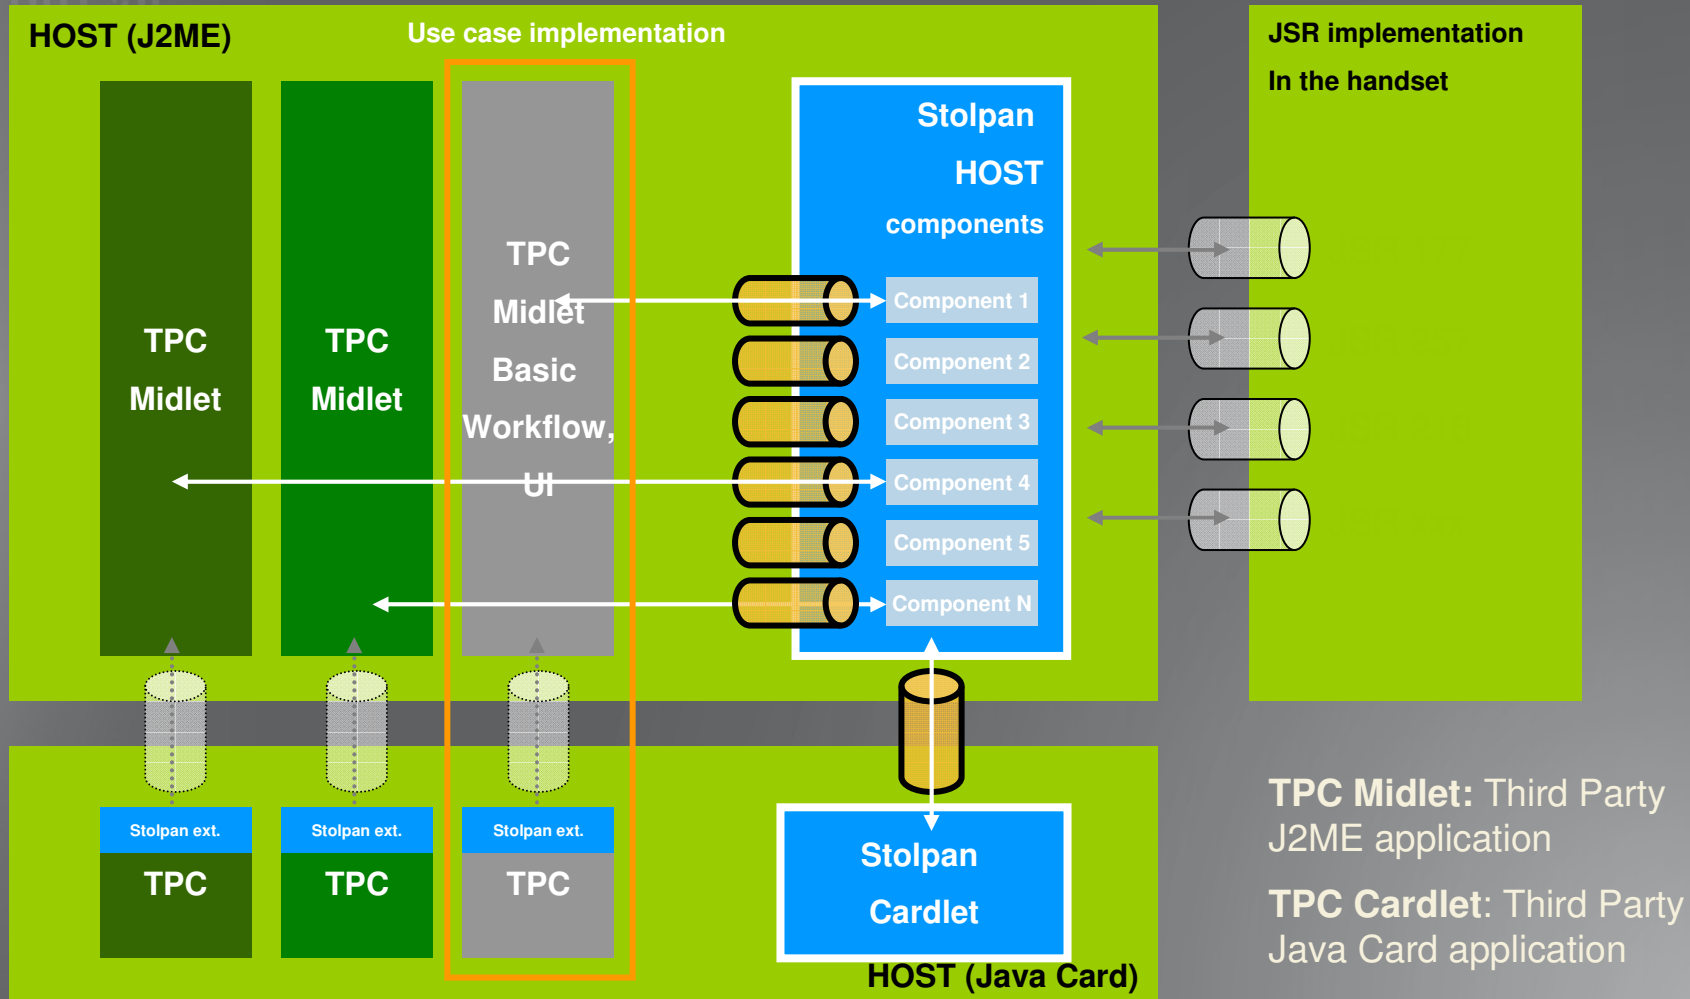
HOST (J2ME)

Use case implementation

JSR implementation

In the handset

TPC Midlet

TPC Midlet

TPC Midlet Basic Workflow, UI

Stolpan HOST components

Component 1

Component 2

Component 3

Component 4

Component 5

Component N

Stolpan ext.

TPC

Stolpan ext.

TPC

Stolpan ext.

TPC

Stolpan Cardlet

HOST (Java Card)

TPC Midlet: Third Party J2ME application

TPC Cardlet: Third Party Java Card application